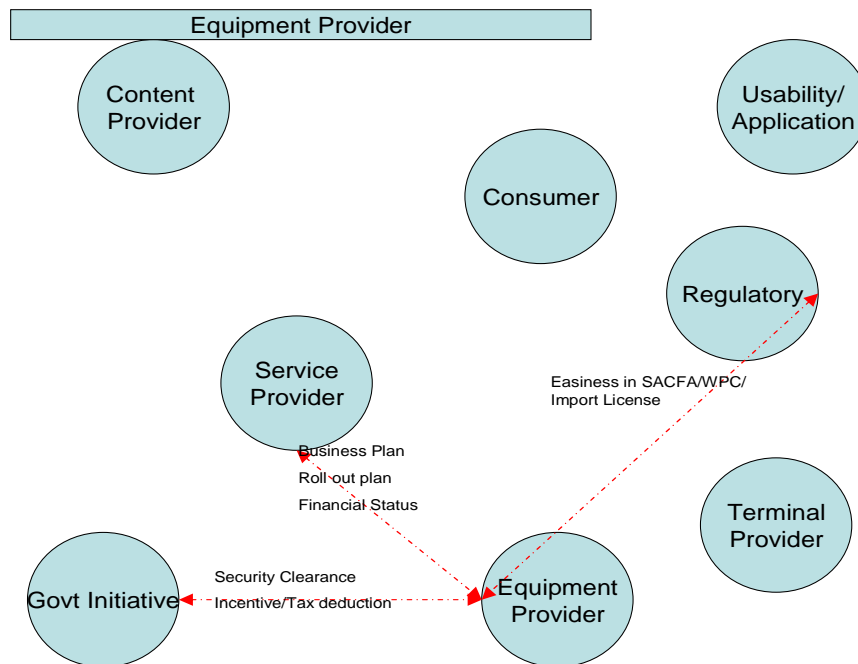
Equipment Provider

Content Provider

Usability/ Application

Consumer

Regulatory

Service Provider

Easiness in SACFA/WPC/ Import License

Business Plan

Roll out plan

Financial Status

Terminal Provider

Security Clearance

Govt Initiative

Incentive/Tax deduction

Equipment Provider